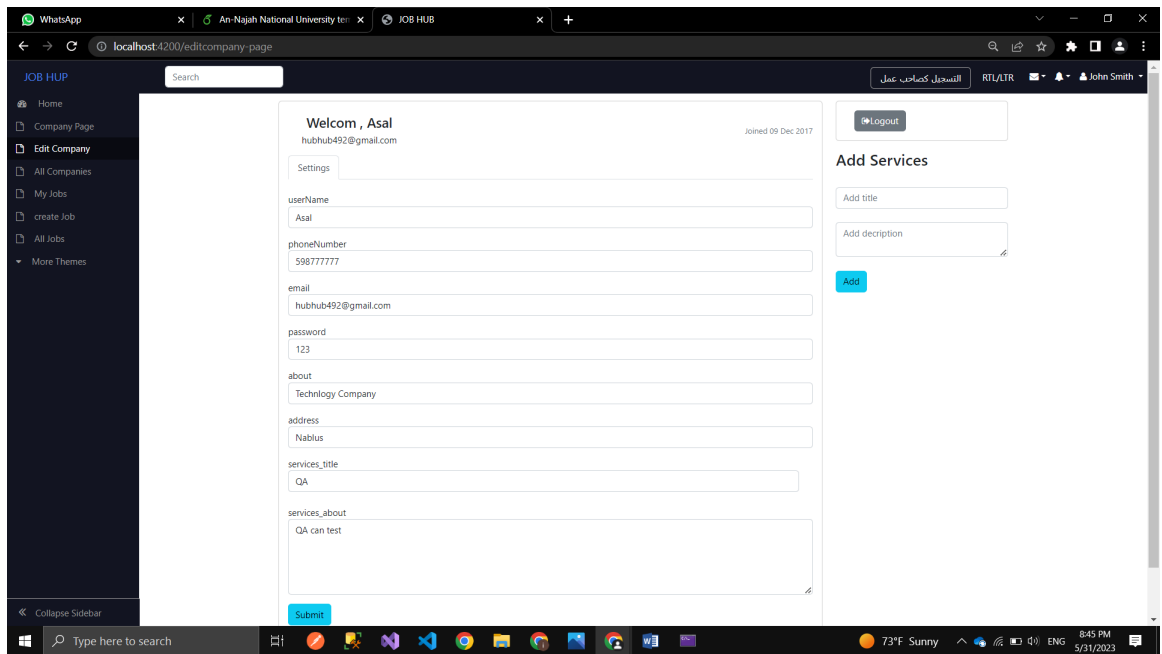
WhatsApp
An-Najah National University ten
JOB HUB
localhost:4200/editcompany-page

JOB HUP
Search
التسجيل كصاحب عمل
RTL/LTR
John Smith

Home
Company Page
Edit Company
All Companies
My Jobs
create Job
All Jobs
More Themes
Collapse Sidebar

Welcom , Asal
hubhub492@gmail.com
Joined 09 Dec 2017
Settings
userName
Asal
phoneNumber
598777777
email
hubhub492@gmail.com
password
123
about
Technlogy Company
address
Nablus
services_title
QA
services_about
QA can test
Submit

Logout
Add Services
Add title
Add decription
Add

Type here to search
73°F Sunny
ENG
8:45 PM
5/31/2023